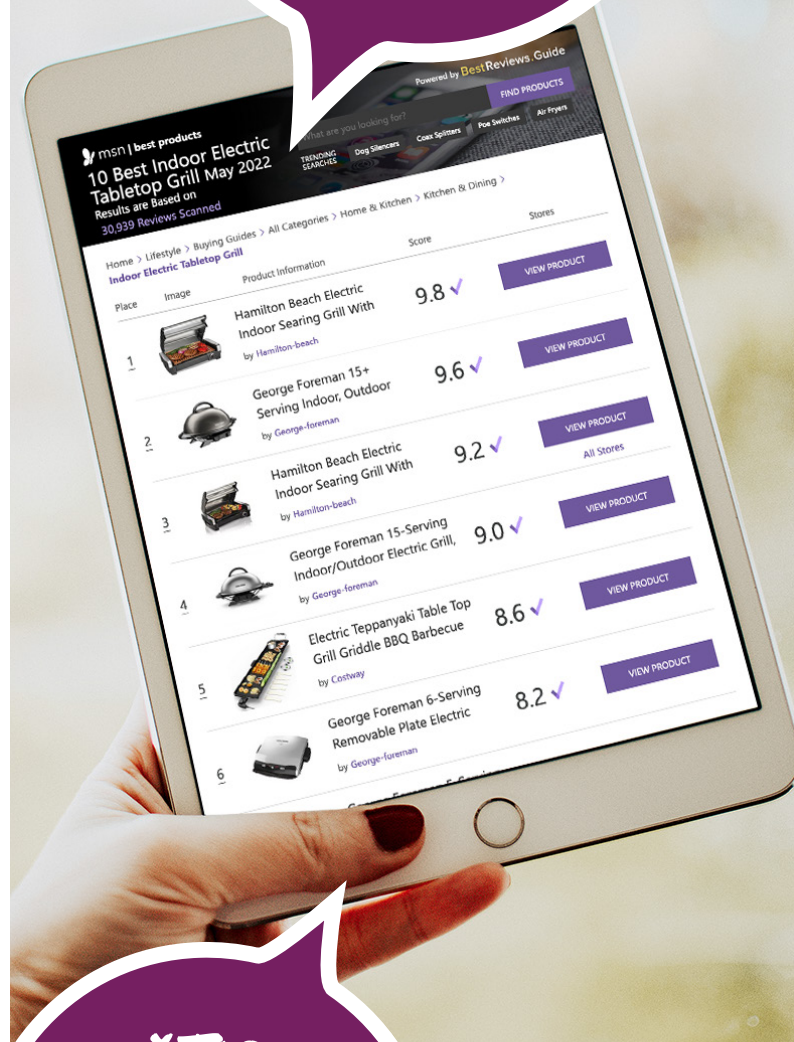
msn | best products
10 Best Indoor Electric Tabletop Grill May 2022
Results are Based on
30,939 Reviews Scanned

Powered by BestReviews.Guide
What are you looking for?
FIND PRODUCTS
TRENDING SEARCHES
Dog Silencers
Coax Splitters
Poe Switches
Air Fryers

Home > Lifestyle > Buying Guides > All Categories > Home & Kitchen > Kitchen & Dining >
Indoor Electric Tabletop Grill

| Place | Image | Product Information | Score | Stores |
|---|---|---|---|---|
| 1 | | Hamilton Beach Electric Indoor Searing Grill With by Hamilton-beach | 9.8 | VIEW PRODUCT |
| 2 | | George Foreman 15+ Serving Indoor, Outdoor by George-foreman | 9.6 | VIEW PRODUCT |
| 3 | | Hamilton Beach Electric Indoor Searing Grill With by Hamilton-beach | 9.2 | VIEW PRODUCT All Stores |
| 4 | | George Foreman 15-Serving Indoor/Outdoor Electric Grill, by George-foreman | 9.0 | VIEW PRODUCT |
| 5 | | Electric Teppanyaki Table Top Grill Griddle BBQ Barbecue by Costway | 8.6 | VIEW PRODUCT |
| 6 | | George Foreman 6-Serving Removable Plate Electric by George-foreman | 8.2 | VIEW PRODUCT |
| | | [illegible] | | |